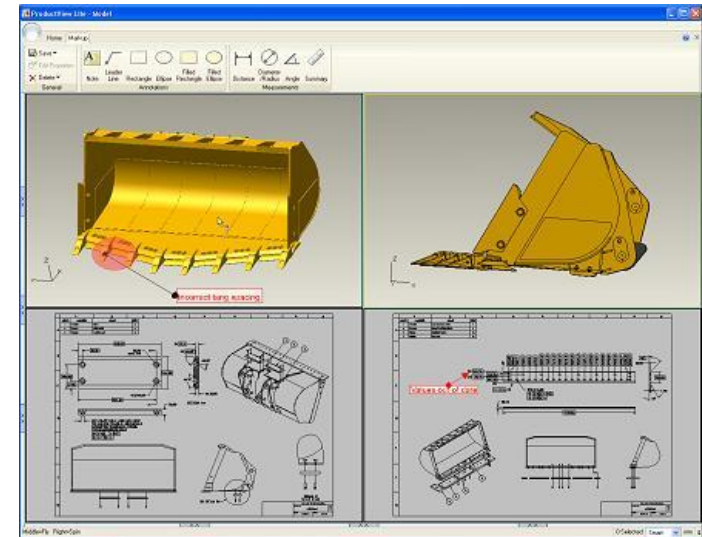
ProductView Lite - Model

Home Markup

Save
Edit Properties
Delete
General

Note
Leader Line
Rectangle
Ellipse
Filled Rectangle
Filled Ellipse
Annotation

Distance
Diameter /Radius
Angle
Summary
Measurement

Incorrect tang spacing

Values out of range

Middle=Fly Right=Spin

0 Selected